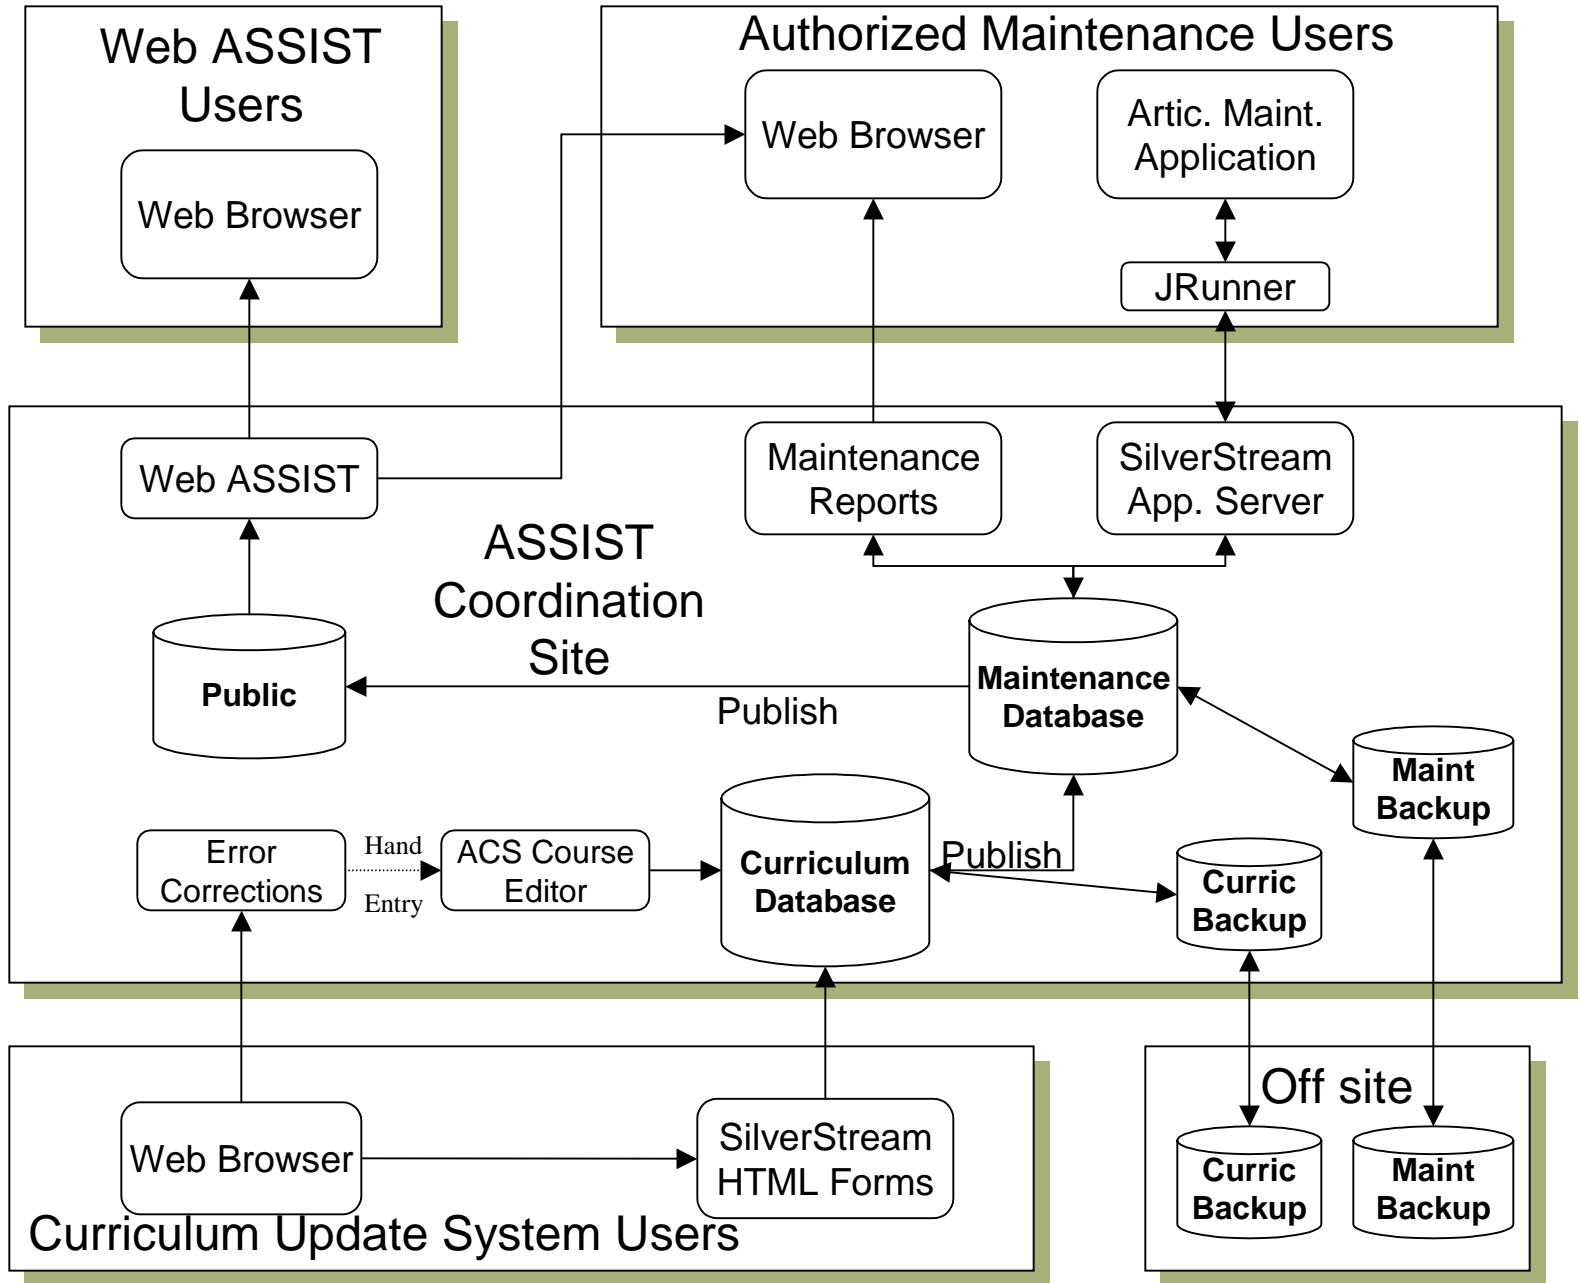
Web ASSIST Users

Web Browser

Authorized Maintenance Users

Web Browser

Artic. Maint. Application

JRunner

Web ASSIST

Maintenance Reports

SilverStream App. Server

ASSIST Coordination Site

Public

Publish

Maintenance Database

Maint Backup

Error Corrections

Hand

Entry

ACS Course Editor

Curriculum Database

Publish

Curric Backup

Off site

Curric Backup

Maint Backup

Web Browser

SilverStream HTML Forms

Curriculum Update System Users